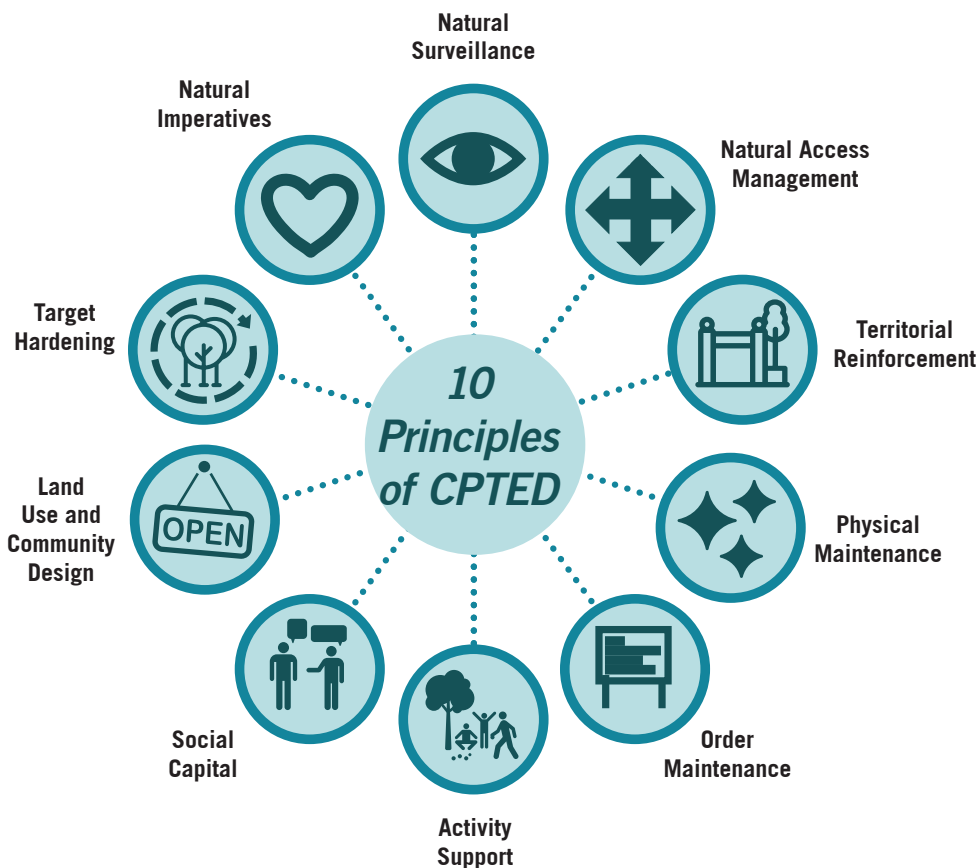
10 Principles of CPTED

Natural Surveillance

Natural Access Management

Territorial Reinforcement

Physical Maintenance

Order Maintenance

Activity Support

Social Capital

Land Use and Community Design

OPEN

Target Hardening

Natural Imperatives